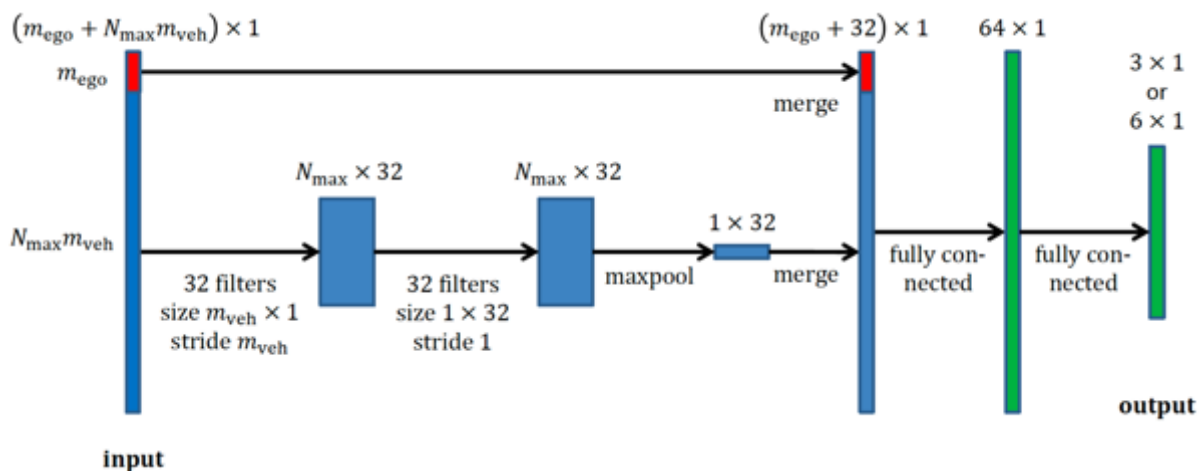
$(m_{\text{ego}} + N_{\max} m_{\text{veh}}) \times 1$

$m_{\text{ego}}$

$(m_{\text{ego}} + 32) \times 1$

$64 \times 1$

$3 \times 1$ or $6 \times 1$

merge

$N_{\max} \times 32$

$N_{\max} \times 32$

$N_{\max} m_{\text{veh}}$

$1 \times 32$

32 filters size $m_{\text{veh}} \times 1$ stride $m_{\text{veh}}$

32 filters size $1 \times 32$ stride 1

maxpool

merge

fully connected

fully connected

output

input